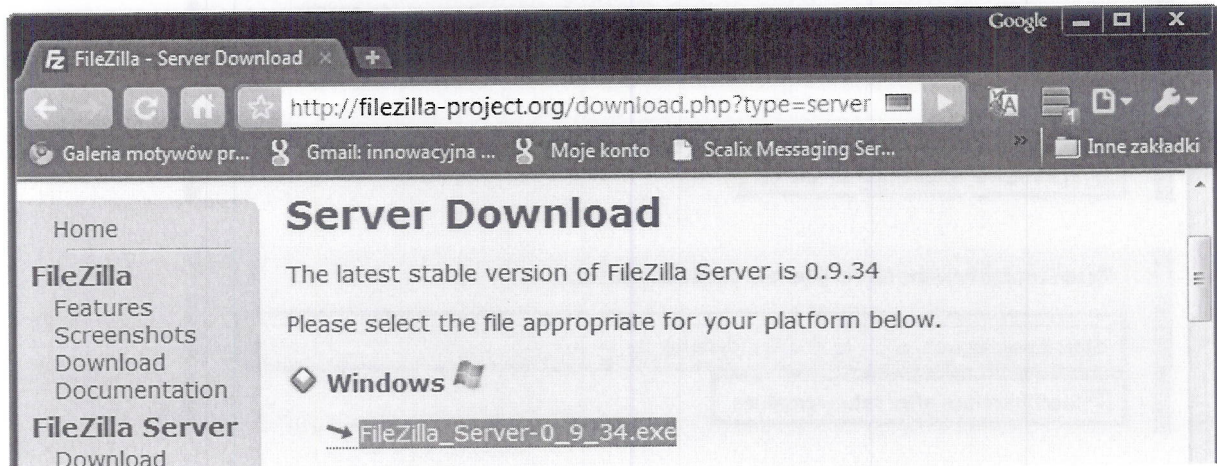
Google

FileZilla - Server Download ×

http://filezilla-project.org/download.php?type=server

Galeria motywów pr... Gmail: innowacyjna ... Moje konto Scalix Messaging Ser... » Inne zakładki

Home

FileZilla

Features

Screenshots

Download

Documentation

FileZilla Server

Download

Server Download

The latest stable version of FileZilla Server is 0.9.34

Please select the file appropriate for your platform below.

Windows

FileZilla_Server-0_9_34.exe